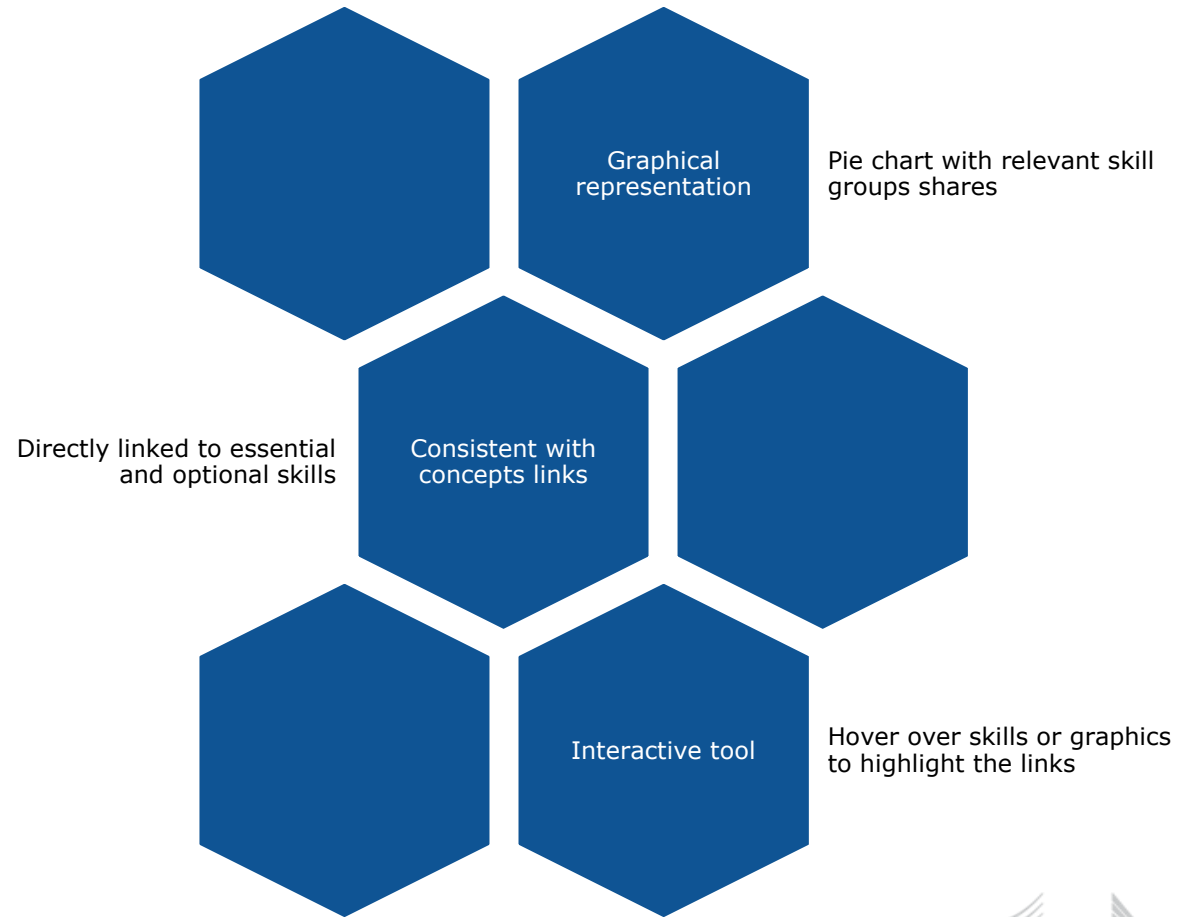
Graphical representation

Pie chart with relevant skill groups shares

Directly linked to essential and optional skills

Consistent with concepts links

Interactive tool

Hover over skills or graphics to highlight the links